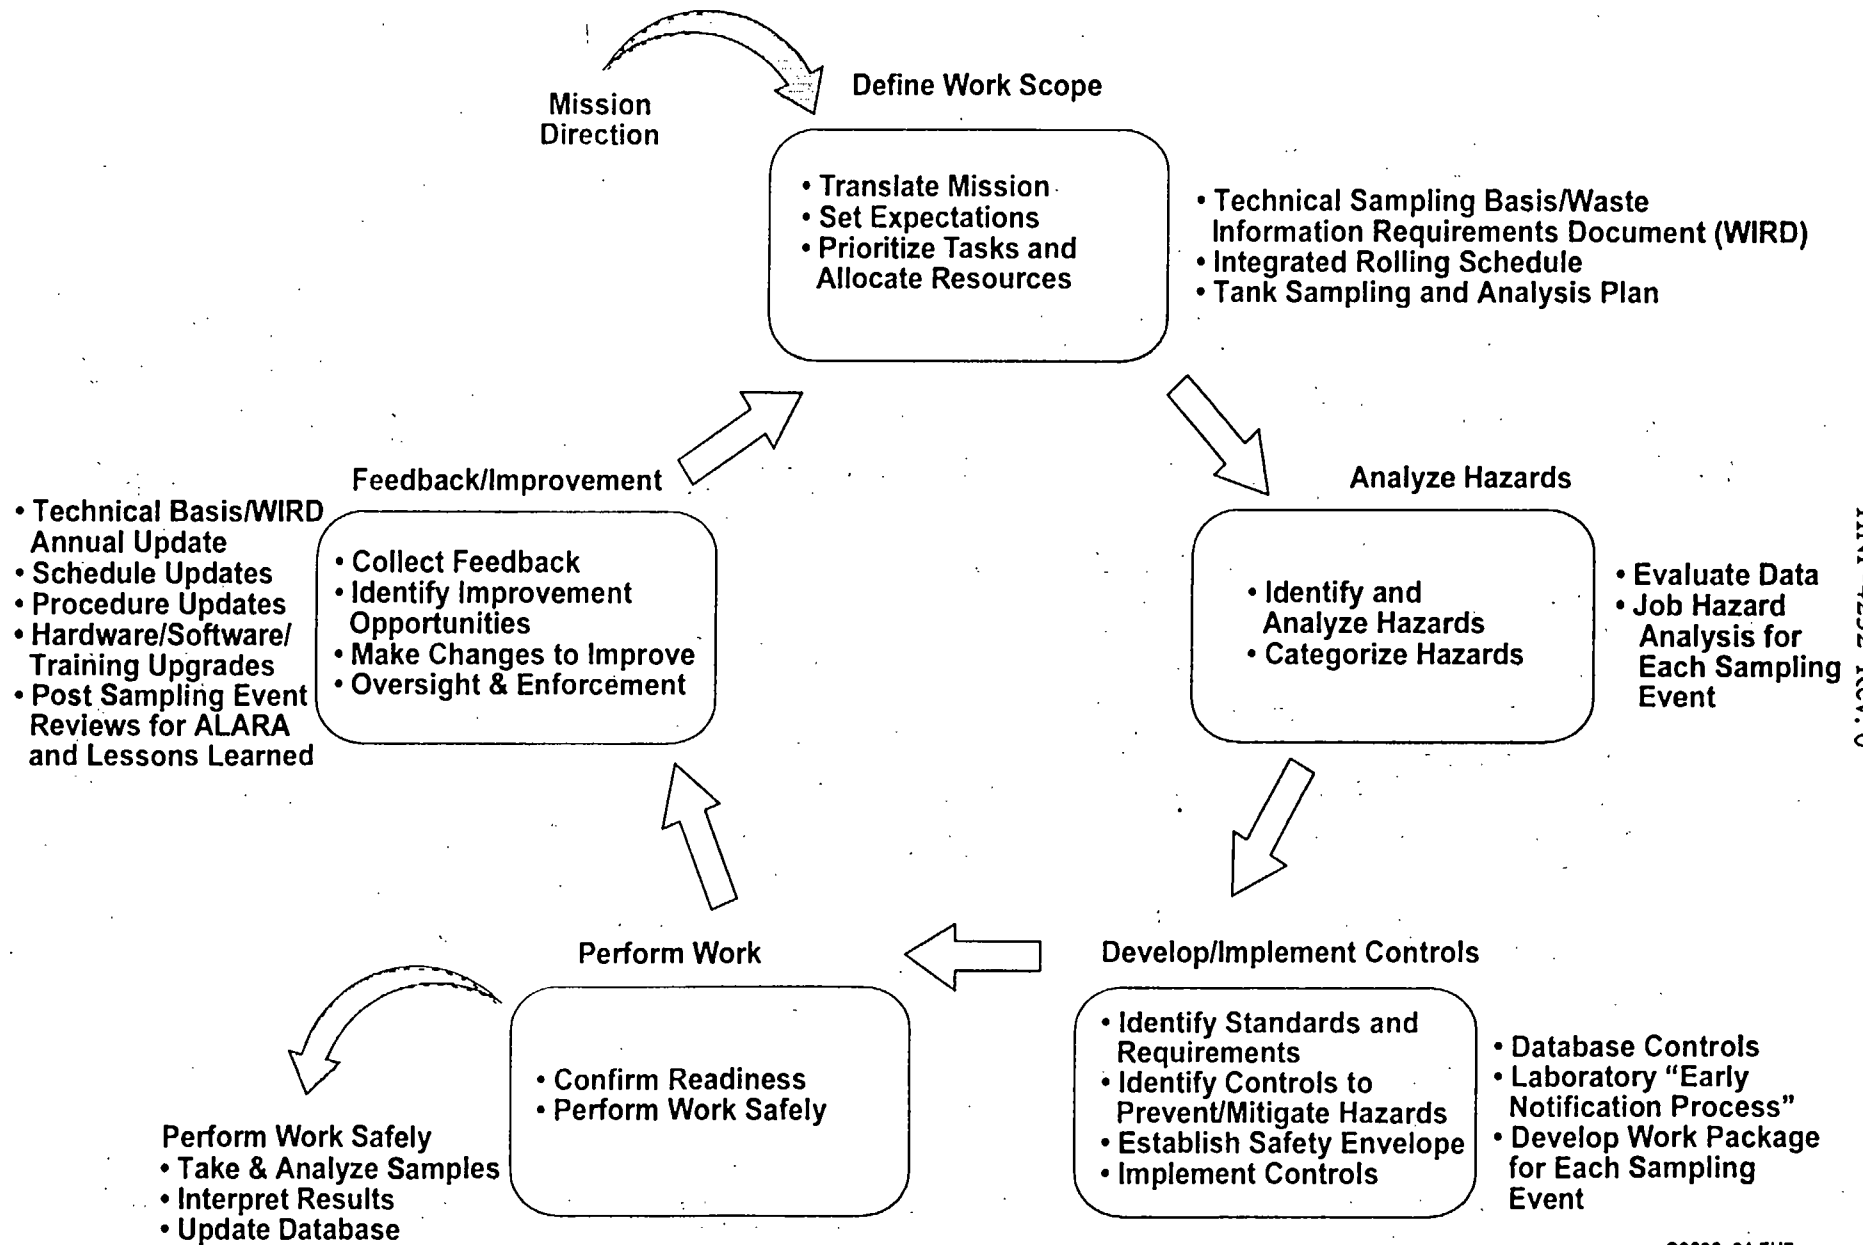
Mission Direction

Define Work Scope

• Translate Mission
• Set Expectations
• Prioritize Tasks and Allocate Resources

• Technical Sampling Basis/Waste Information Requirements Document (WIRD)
• Integrated Rolling Schedule
• Tank Sampling and Analysis Plan

Feedback/Improvement

• Technical Basis/WIRD Annual Update
• Schedule Updates
• Procedure Updates
• Hardware/Software/ Training Upgrades
• Post Sampling Event Reviews for ALARA and Lessons Learned

• Collect Feedback
• Identify Improvement Opportunities
• Make Changes to Improve
• Oversight & Enforcement

Analyze Hazards

• Identify and Analyze Hazards
• Categorize Hazards

• Evaluate Data
• Job Hazard Analysis for Each Sampling Event

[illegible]

Perform Work

• Confirm Readiness
• Perform Work Safely

Perform Work Safely
• Take & Analyze Samples
• Interpret Results
• Update Database

Develop/Implement Controls

• Identify Standards and Requirements
• Identify Controls to Prevent/Mitigate Hazards
• Establish Safety Envelope
• Implement Controls

• Database Controls
• Laboratory "Early Notification Process"
• Develop Work Package for Each Sampling Event

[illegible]